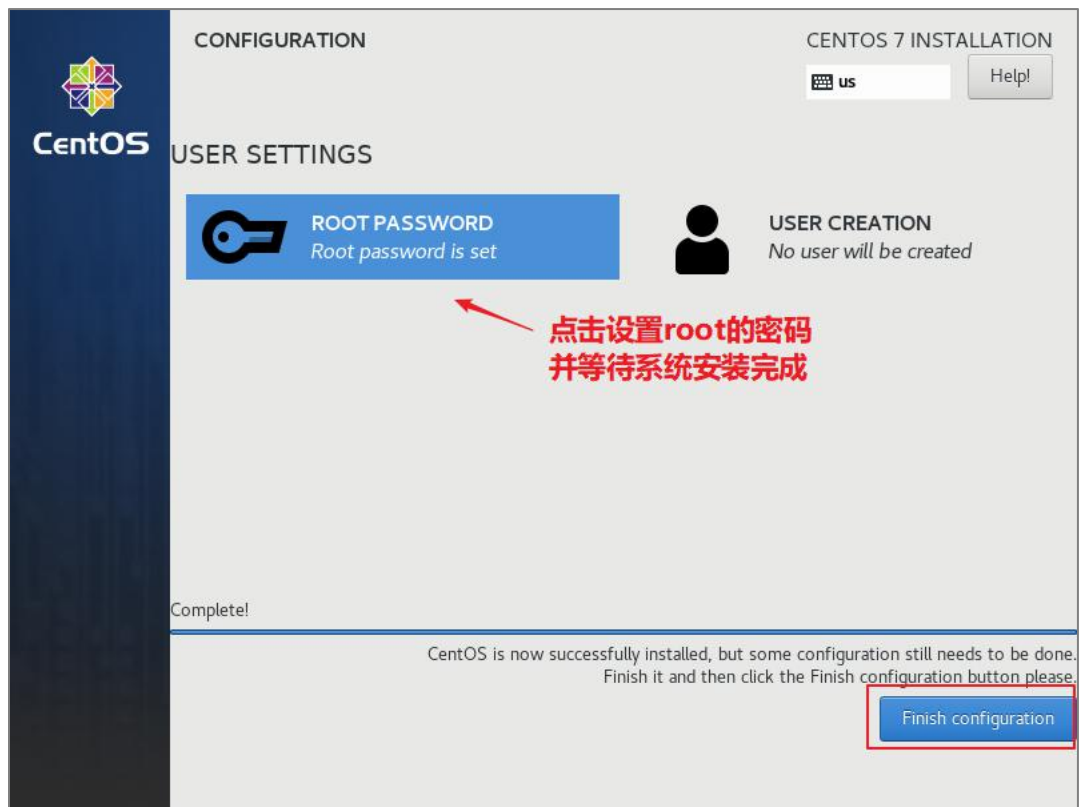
CentOS

CONFIGURATION

CENTOS 7 INSTALLATION

us

Help!

USER SETTINGS

ROOT PASSWORD
Root password is set

USER CREATION
No user will be created

点击设置root的密码
并等待系统安装完成

Complete!

CentOS is now successfully installed, but some configuration still needs to be done.
Finish it and then click the Finish configuration button please.

Finish configuration